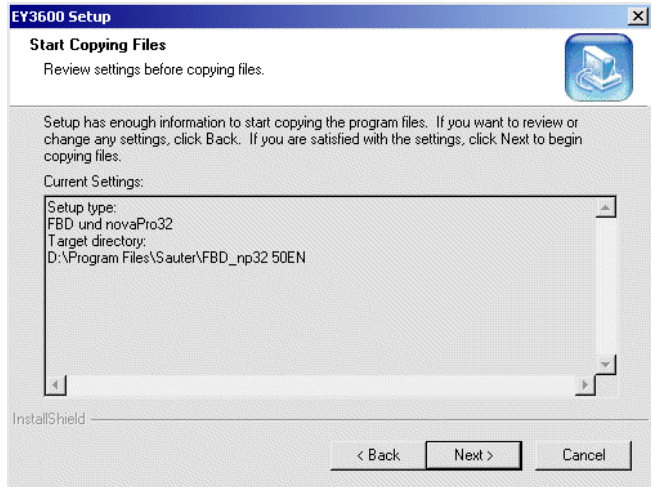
EY3600 Setup

Start Copying Files
Review settings before copying files.

Setup has enough information to start copying the program files. If you want to review or change any settings, click Back. If you are satisfied with the settings, click Next to begin copying files.

Current Settings:

Setup type:
FBD und novaPro32
Target directory:
D:\Program Files\Sauter\FBD_np32 50EN

InstallShield

< Back
Next >
Cancel